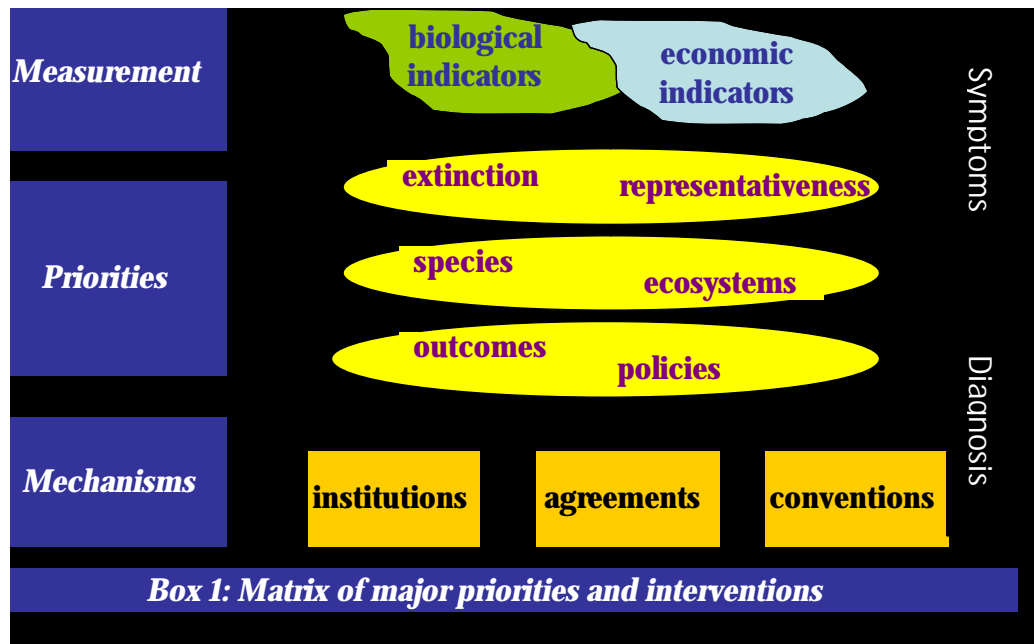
Measurement

biological indicators

economic indicators

Symptoms

extinction

representativeness

Priorities

species

ecosystems

outcomes

policies

Diagnosis

Mechanisms

institutions

agreements

conventions

Box 1: Matrix of major priorities and interventions